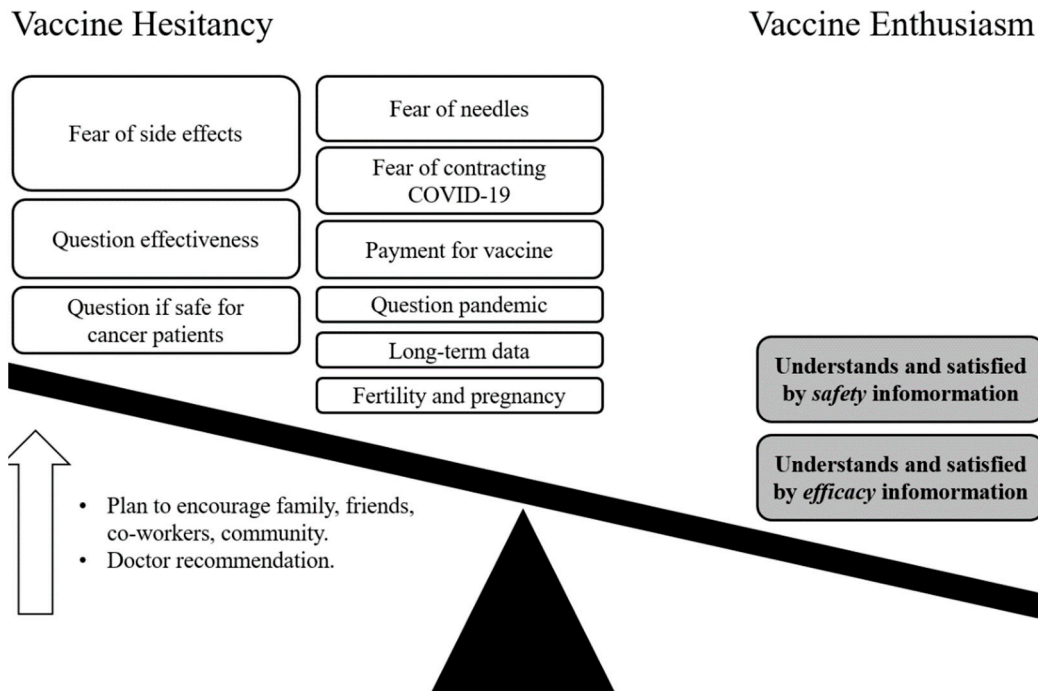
Vaccine Hesitancy

Vaccine Enthusiasm

Fear of side effects

Question effectiveness

Question if safe for cancer patients

Fear of needles

Fear of contracting COVID-19

Payment for vaccine

Question pandemic

Long-term data

Fertility and pregnancy

**Understands and satisfied by *safety* infomormation**

**Understands and satisfied by *efficacy* infomormation**

- Plan to encourage family, friends, co-workers, community.
- Doctor recommendation.